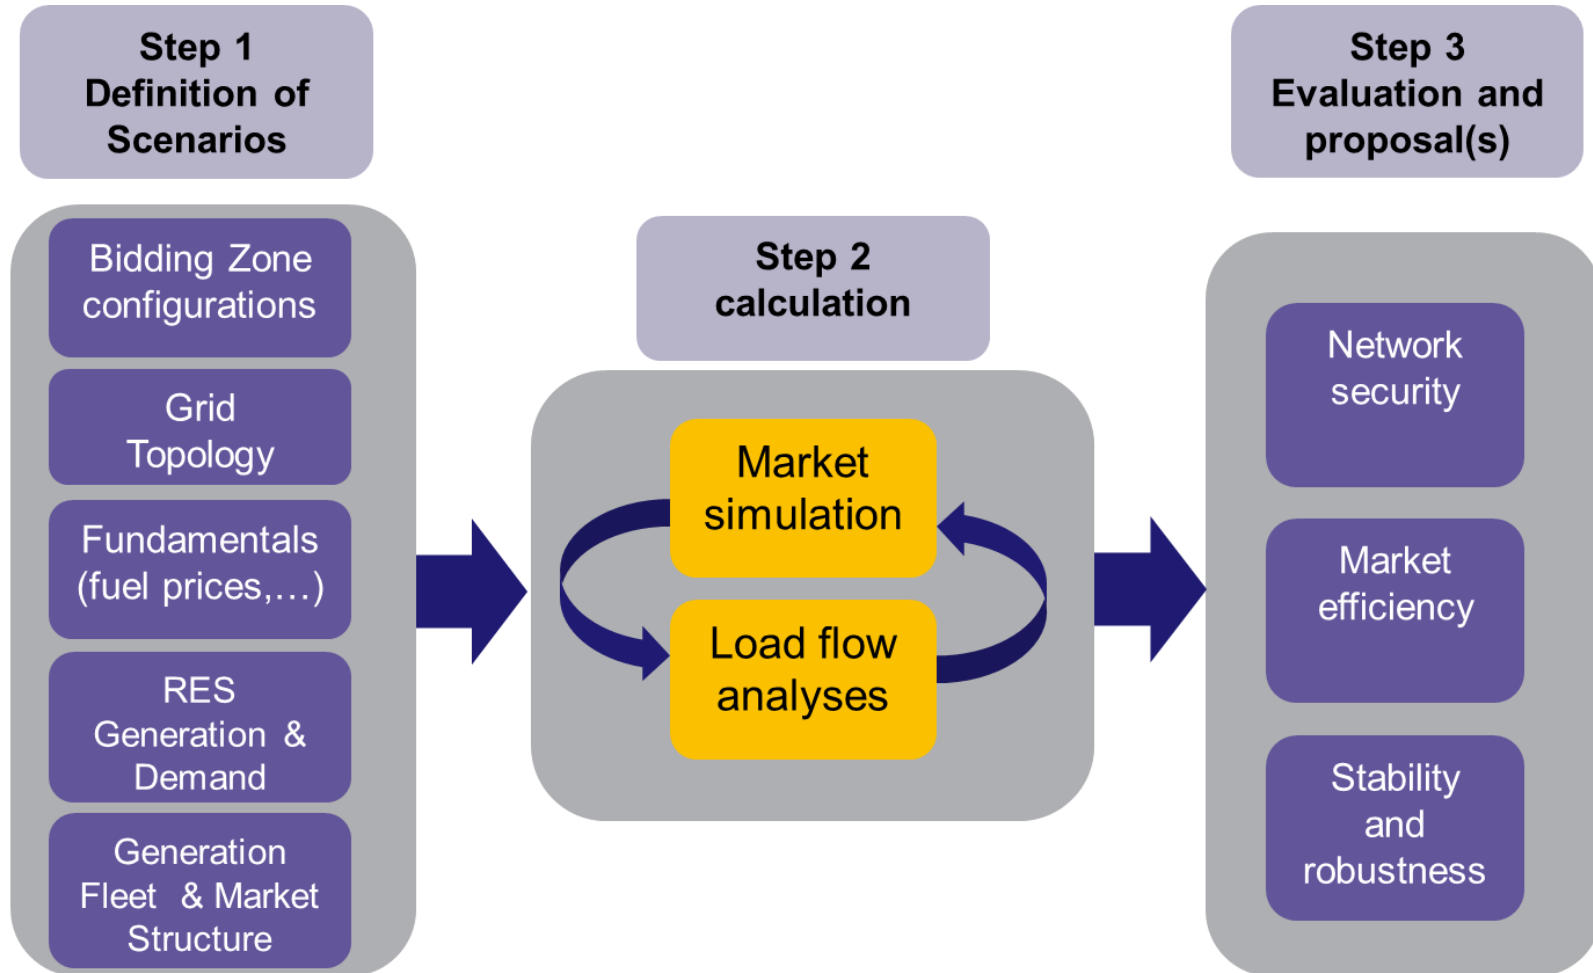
Step 1
Definition of Scenarios

Bidding Zone configurations

Grid Topology

Fundamentals (fuel prices,…)

RES Generation & Demand

Generation Fleet & Market Structure

Step 2
calculation

Market simulation

Load flow analyses

Step 3
Evaluation and proposal(s)

Network security

Market efficiency

Stability and robustness